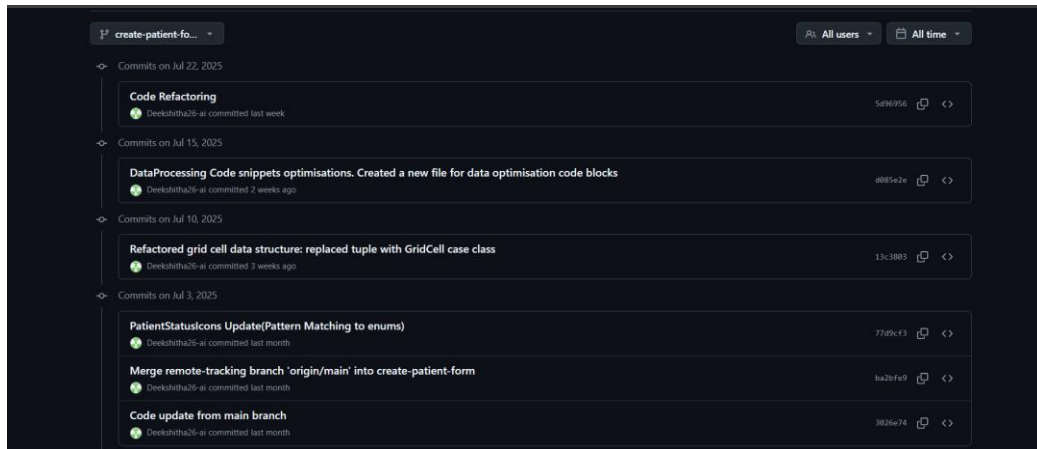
create-patient-fo...

All users
All time

Commits on Jul 22, 2025

Code Refactoring
Deekshitha26-ai committed last week
5d96956

Commits on Jul 15, 2025

DataProcessing Code snippets optimisations. Created a new file for data optimisation code blocks
Deekshitha26-ai committed 2 weeks ago
d085e2e

Commits on Jul 10, 2025

Refactored grid cell data structure: replaced tuple with GridCell case class
Deekshitha26-ai committed 3 weeks ago
13c3803

Commits on Jul 3, 2025

PatientStatusIcons Update(Pattern Matching to enums)
Deekshitha26-ai committed last month
77d9cf3

Merge remote-tracking branch 'origin/main' into create-patient-form
Deekshitha26-ai committed last month
ba2bfe9

Code update from main branch
Deekshitha26-ai committed last month
3026e74